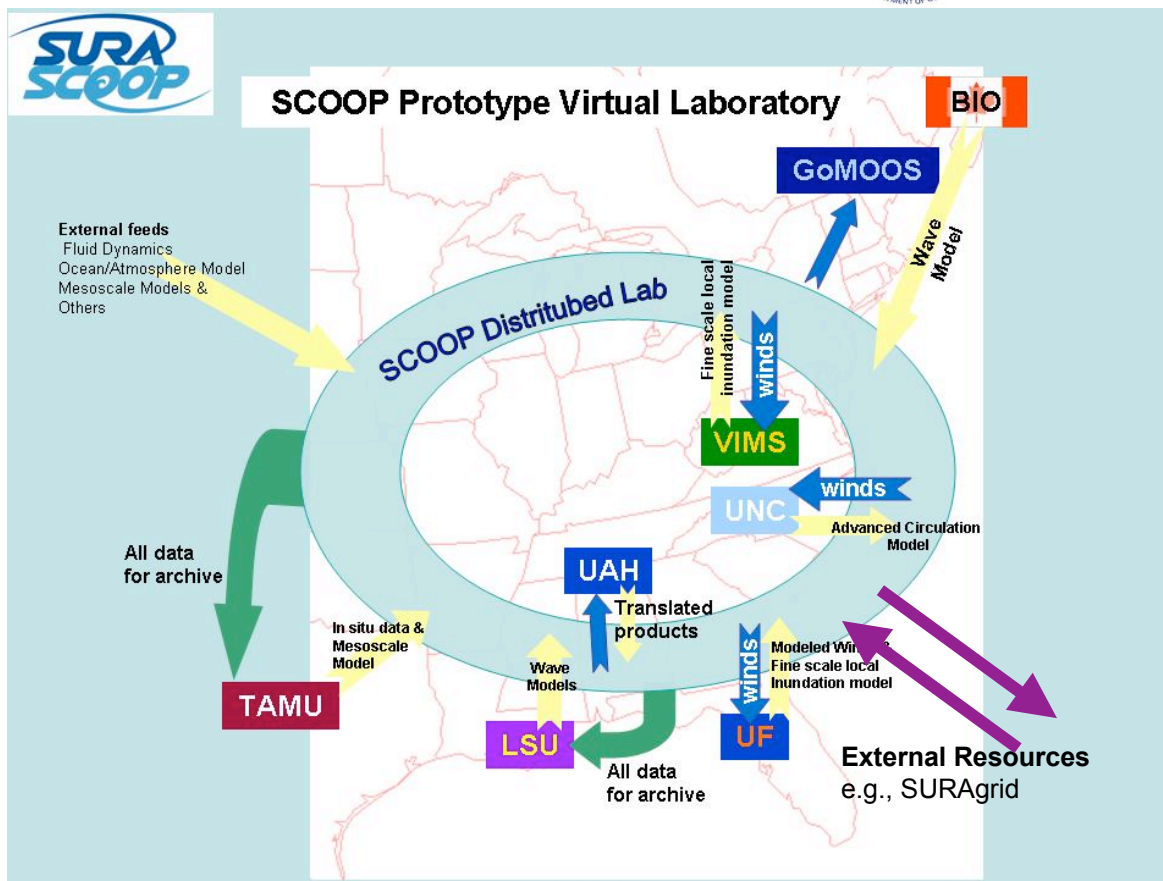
SURA SCOOP

SCOOP Prototype Virtual Laboratory

BIO

GoMOOS

Wave Model

External feeds
Fluid Dynamics
Ocean/Atmosphere Model
Mesoscale Models &
Others

SCOOP Distritubed Lab

Fine scale local inundation model

winds

VIMS

winds

UNC

Advanced Circulation Model

All data for archive

UAH

Translated products

In situ data & Mesoscale Model

Wave Models

winds

Modeled Winds
Fine scale local Inundation model

TAMU

LSU

UF

All data for archive

External Resources
e.g., SURAgrid